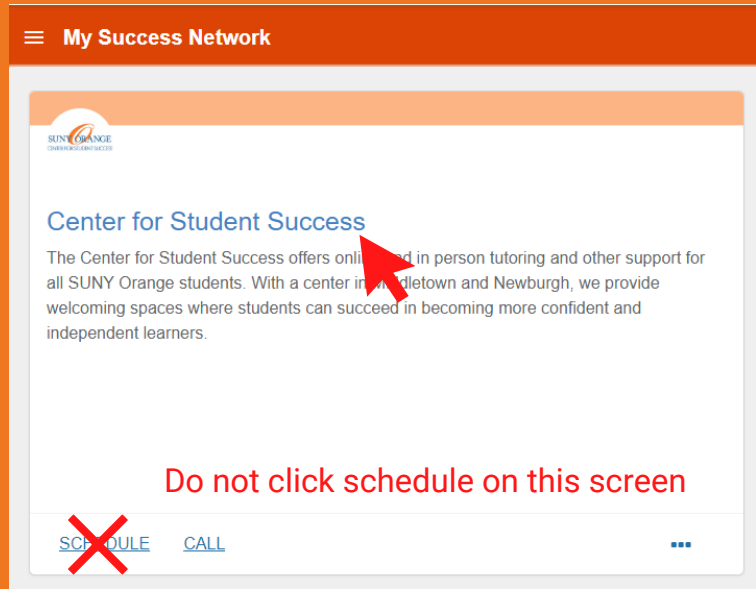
My Success Network

SUNY ORANGE
CENTER FOR STUDENT SUCCESS

Center for Student Success

The Center for Student Success offers onli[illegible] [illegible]d in person tutoring and other support for all SUNY Orange students. With a center in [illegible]dletown and Newburgh, we provide welcoming spaces where students can succeed in becoming more confident and independent learners.

Do not click schedule on this screen

SCHEDULE CALL •••